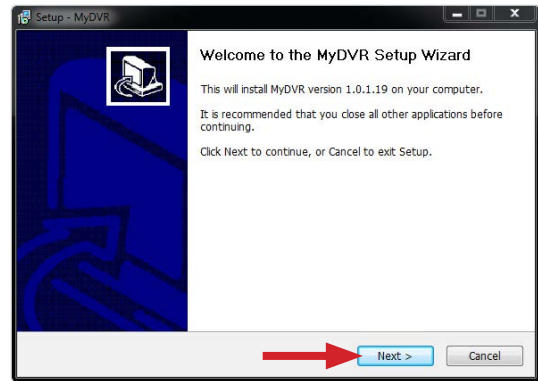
Setup - MyDVR

Welcome to the MyDVR Setup Wizard

This will install MyDVR version 1.0.1.19 on your computer.

It is recommended that you close all other applications before continuing.

Click Next to continue, or Cancel to exit Setup.

Next >

Cancel